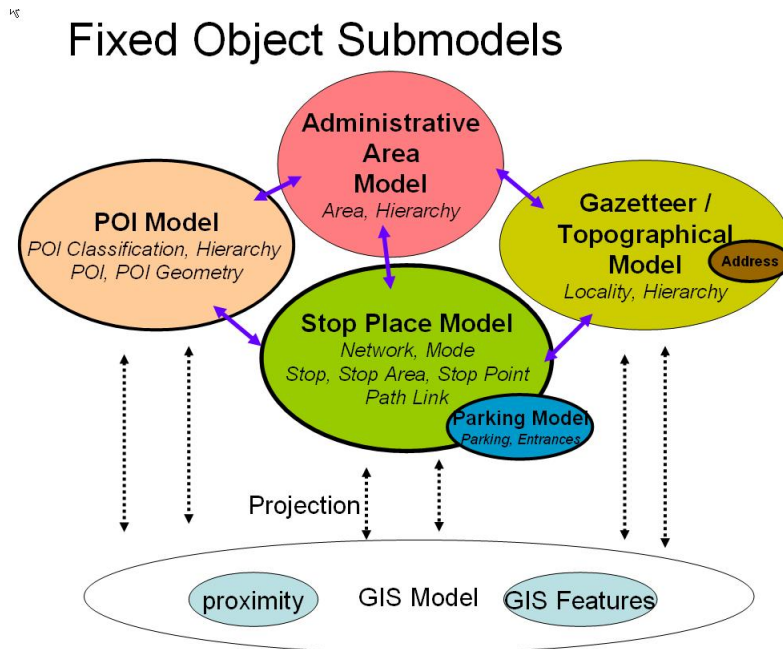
Fixed Object Submodels

Administrative Area Model
Area, Hierarchy

POI Model
POI Classification, Hierarchy
POI, POI Geometry

Gazetteer / Topographical Model
Locality, Hierarchy

Address

Stop Place Model
Network, Mode
Stop, Stop Area, Stop Point
Path Link

Parking Model
Parking, Entrances

Projection

proximity

GIS Model

GIS Features